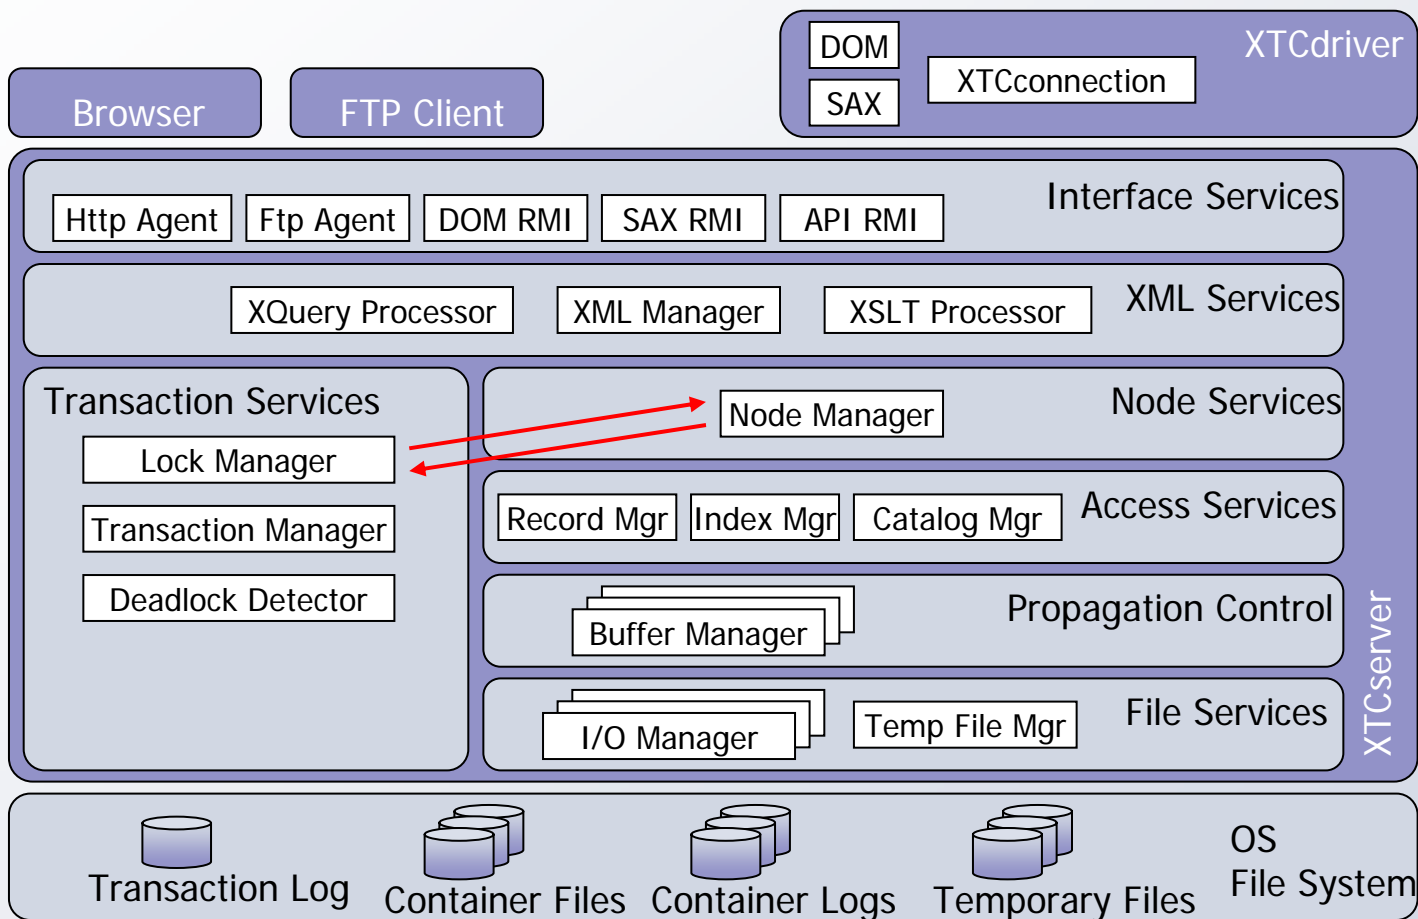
Browser

FTP Client

DOM

SAX

XTCconnection

XTCdriver

Http Agent

Ftp Agent

DOM RMI

SAX RMI

API RMI

Interface Services

XQuery Processor

XML Manager

XSLT Processor

XML Services

Transaction Services

Lock Manager

Transaction Manager

Deadlock Detector

Node Manager

Node Services

Record Mgr

Index Mgr

Catalog Mgr

Access Services

Buffer Manager

Propagation Control

I/O Manager

Temp File Mgr

File Services

XTCserver

Transaction Log

Container Files

Container Logs

Temporary Files

OS File System